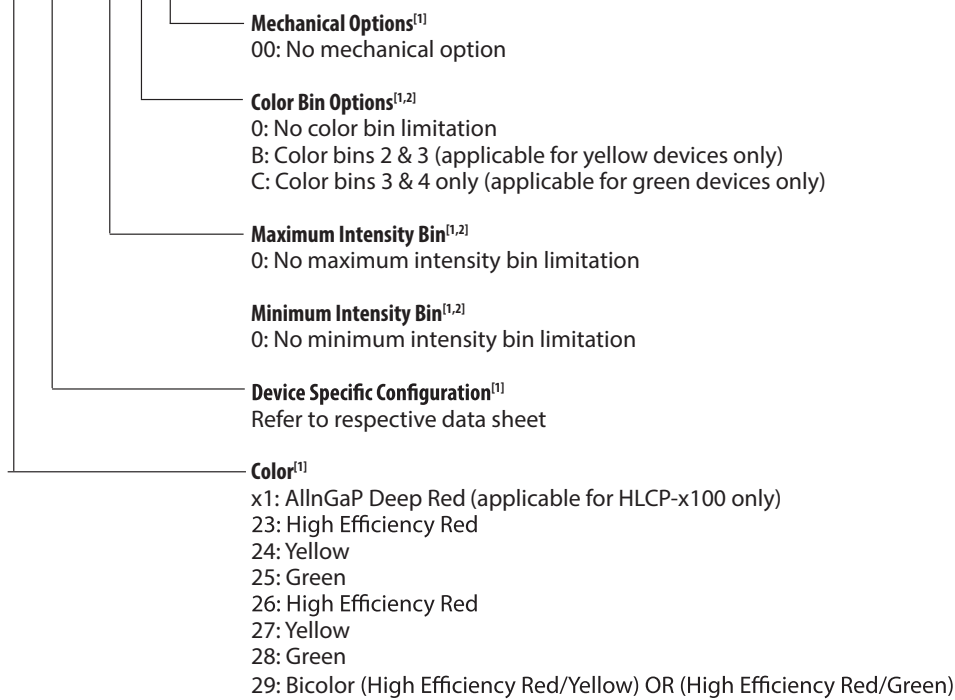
**Mechanical Options**$^{[1]}$
00: No mechanical option

**Color Bin Options**$^{[1,2]}$
0: No color bin limitation
B: Color bins 2 & 3 (applicable for yellow devices only)
C: Color bins 3 & 4 only (applicable for green devices only)

**Maximum Intensity Bin**$^{[1,2]}$
0: No maximum intensity bin limitation

**Minimum Intensity Bin**$^{[1,2]}$
0: No minimum intensity bin limitation

**Device Specific Configuration**$^{[1]}$
Refer to respective data sheet

**Color**$^{[1]}$
x1: AllnGaP Deep Red (applicable for HLCP-x100 only)
23: High Efficiency Red
24: Yellow
25: Green
26: High Efficiency Red
27: Yellow
28: Green
29: Bicolor (High Efficiency Red/Yellow) OR (High Efficiency Red/Green)